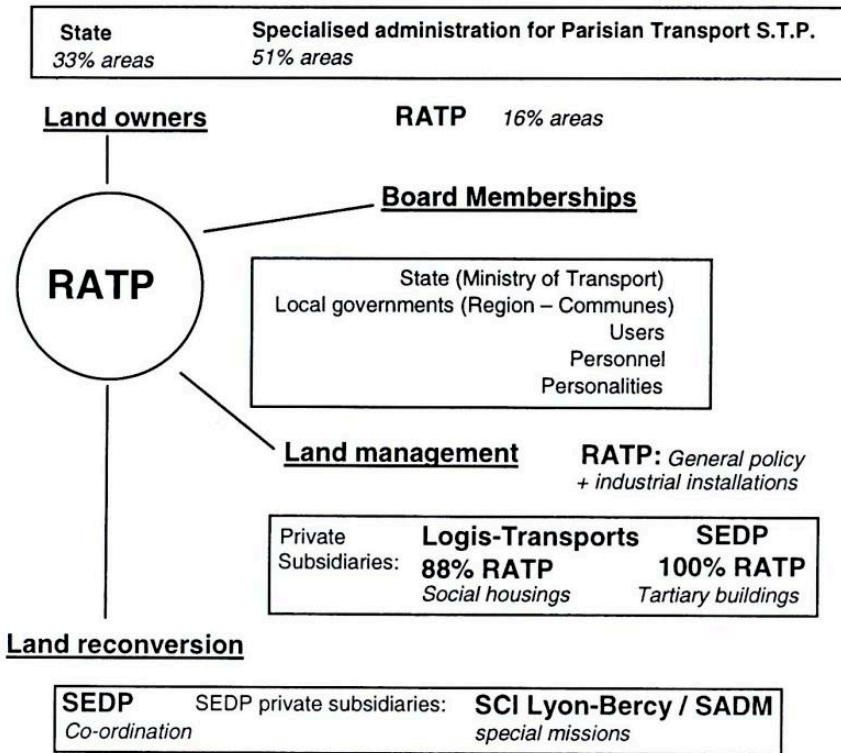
State
33% areas

Specialised administration for Parisian Transport S.T.P.
51% areas

Land owners

RATP 16% areas

Board Memberships

RATP

State (Ministry of Transport)
Local governments (Region – Communes)
Users
Personnel
Personalities

Land management

RATP: General policy + industrial installations

| Private Subsidiaries: | Logis-Transports 88% RATP Social housings | SEDP 100% RATP Tartiary buildings |
|---|---|---|

Land reconversion

| SEDP Co-ordination | SEDP private subsidiaries: | SCI Lyon-Bercy / SADM special missions |
|---|---|---|